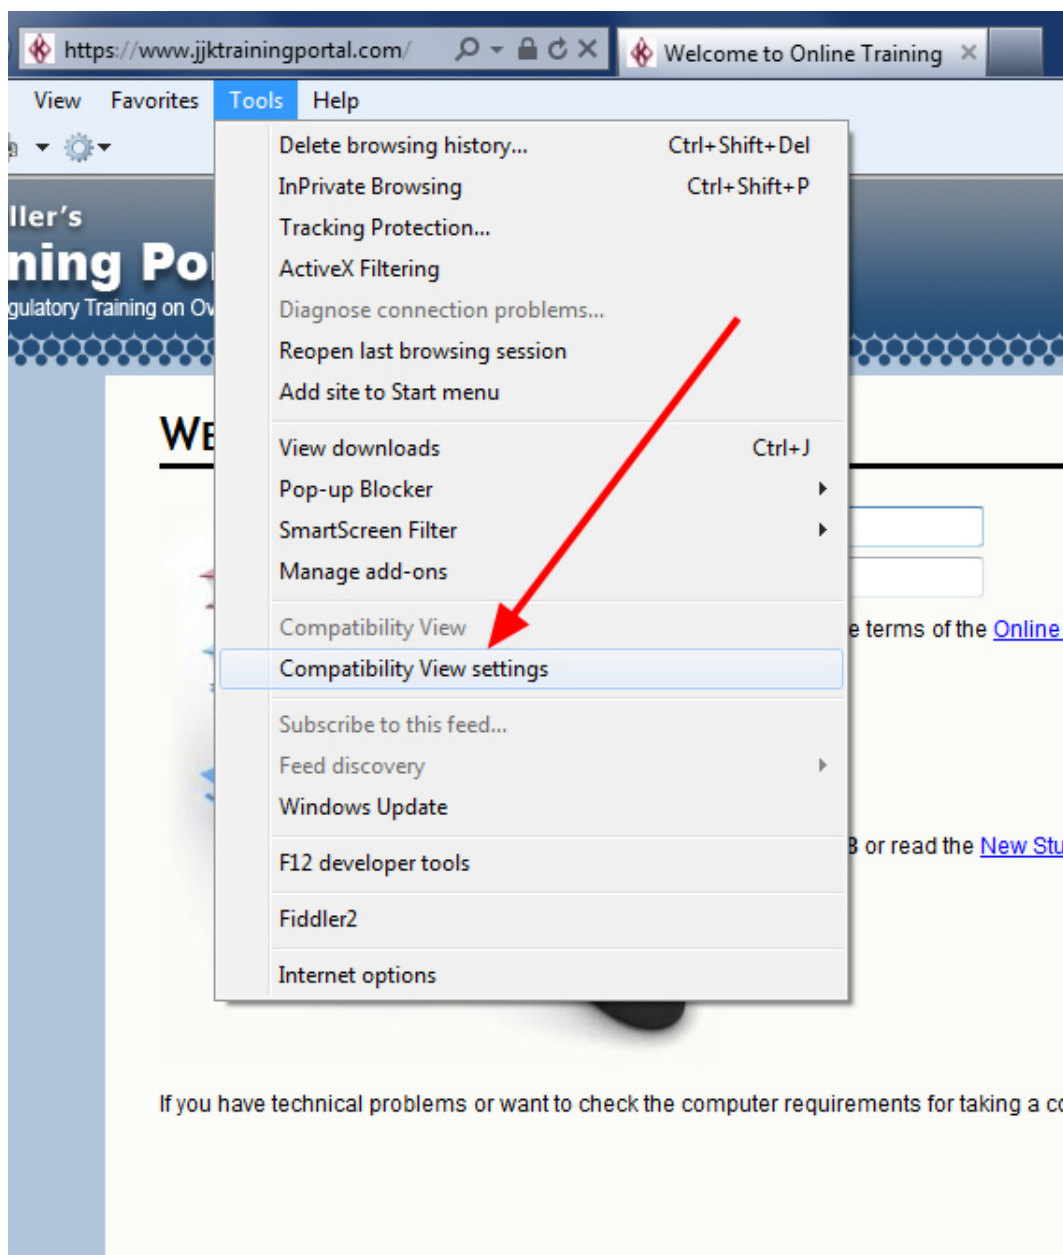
https://www.jjktrainingportal.com/

Welcome to Online Training

View Favorites Tools Help

ller's
ning Po
gulatory Training on Ov

WE

Delete browsing history... Ctrl+Shift+Del
InPrivate Browsing Ctrl+Shift+P
Tracking Protection...
ActiveX Filtering
Diagnose connection problems...
Reopen last browsing session
Add site to Start menu
View downloads Ctrl+J
Pop-up Blocker
SmartScreen Filter
Manage add-ons
Compatibility View
Compatibility View settings
Subscribe to this feed...
Feed discovery
Windows Update
F12 developer tools
Fiddler2
Internet options

e terms of the Online

3 or read the New Stu

If you have technical problems or want to check the computer requirements for taking a co